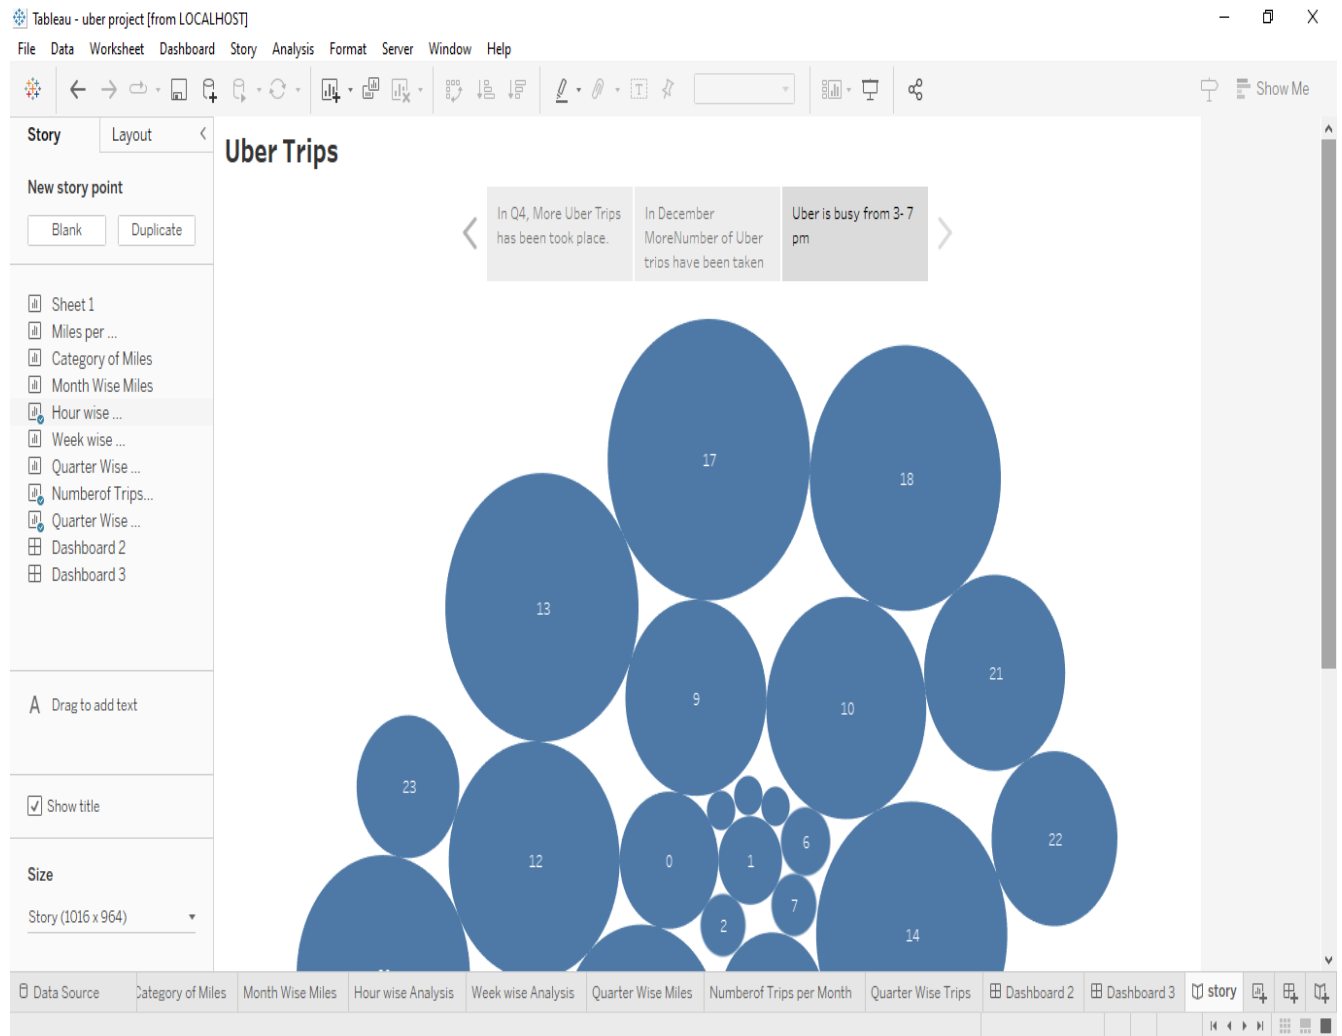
Tableau - uber project [from LOCALHOST]

File Data Worksheet Dashboard Story Analysis Format Server Window Help

Show Me

Story Layout

New story point

Blank Duplicate

Sheet 1
Miles per ...
Category of Miles
Month Wise Miles
Hour wise ...
Week wise ...
Quarter Wise ...
Numberof Trips...
Quarter Wise ...
Dashboard 2
Dashboard 3

Drag to add text

Show title

Size

Story (1016 x 964)

Uber Trips

In Q4, More Uber Trips has been took place.

In December MoreNumber of Uber trips have been taken

Uber is busy from 3- 7 pm

17
18
13
9
10
21
23
12
0
1
6
22
7
2
14

Data Source Category of Miles Month Wise Miles Hour wise Analysis Week wise Analysis Quarter Wise Miles Numberof Trips per Month Quarter Wise Trips Dashboard 2 Dashboard 3 story